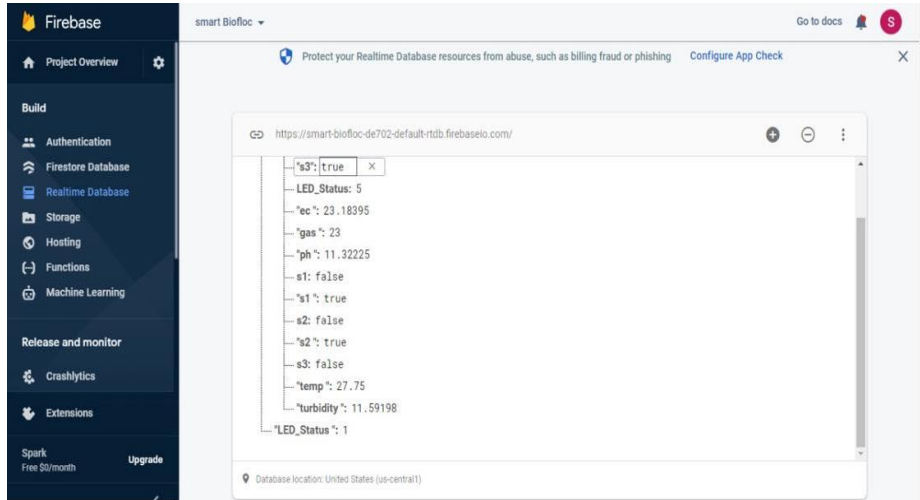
Firebase

Project Overview

Build

Authentication

Firestore Database

Realtime Database

Storage

Hosting

Functions

Machine Learning

Release and monitor

Crashlytics

Extensions

Spark
Free $0/month

Upgrade

smart Biofloc ▾

Go to docs

S

Protect your Realtime Database resources from abuse, such as billing fraud or phishing

Configure App Check

https://smart-biofloc-de702-default-rtdb.firebaseio.com/

"s3": true ×

LED_Status: 5

"ec": 23.18395

"gas": 23

"ph": 11.32225

s1: false

"s1": true

s2: false

"s2": true

s3: false

"temp": 27.75

"turbidity": 11.59198

"LED_Status": 1

Database location: United States (us-central1)